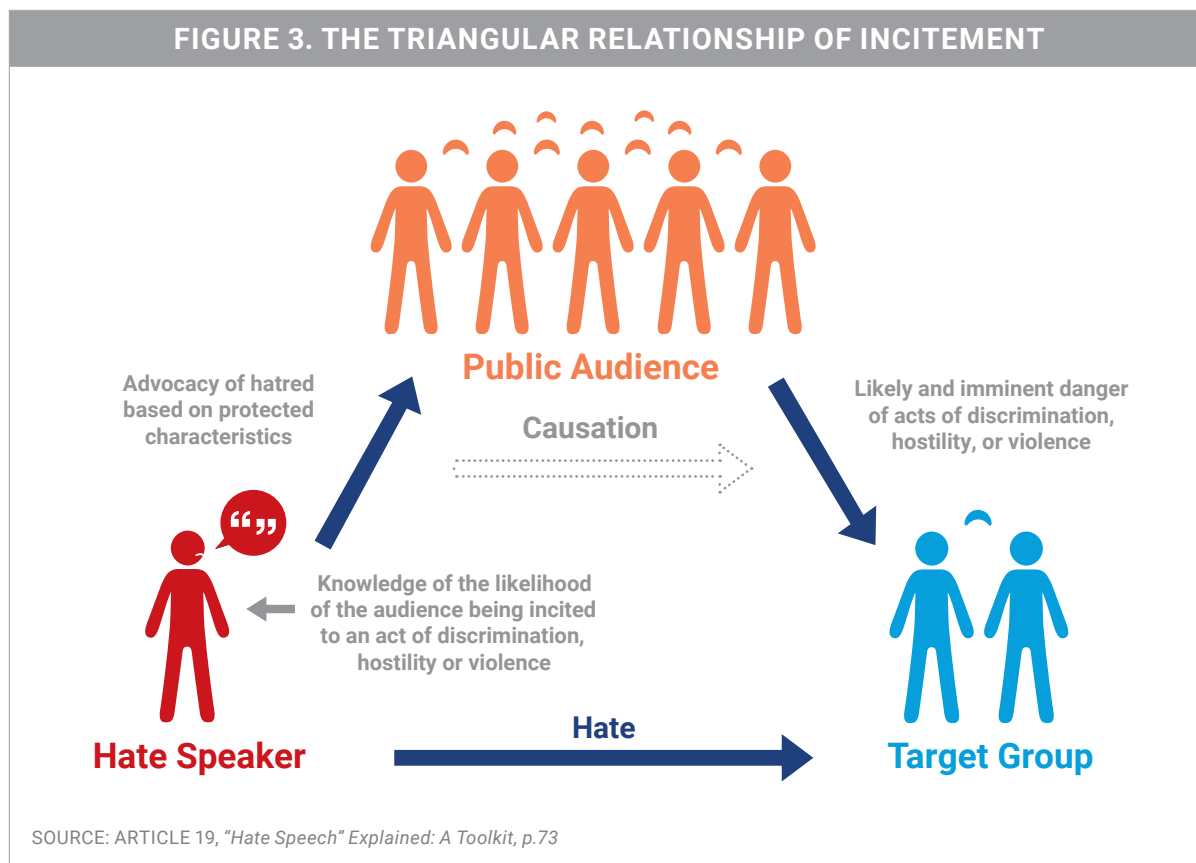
FIGURE 3. THE TRIANGULAR RELATIONSHIP OF INCITEMENT

Public Audience

Advocacy of hatred based on protected characteristics

Causation

Likely and imminent danger of acts of discrimination, hostility, or violence

“”

Knowledge of the likelihood of the audience being incited to an act of discrimination, hostility or violence

Hate Speaker

Hate

Target Group

SOURCE: ARTICLE 19, “Hate Speech” Explained: A Toolkit, p.73